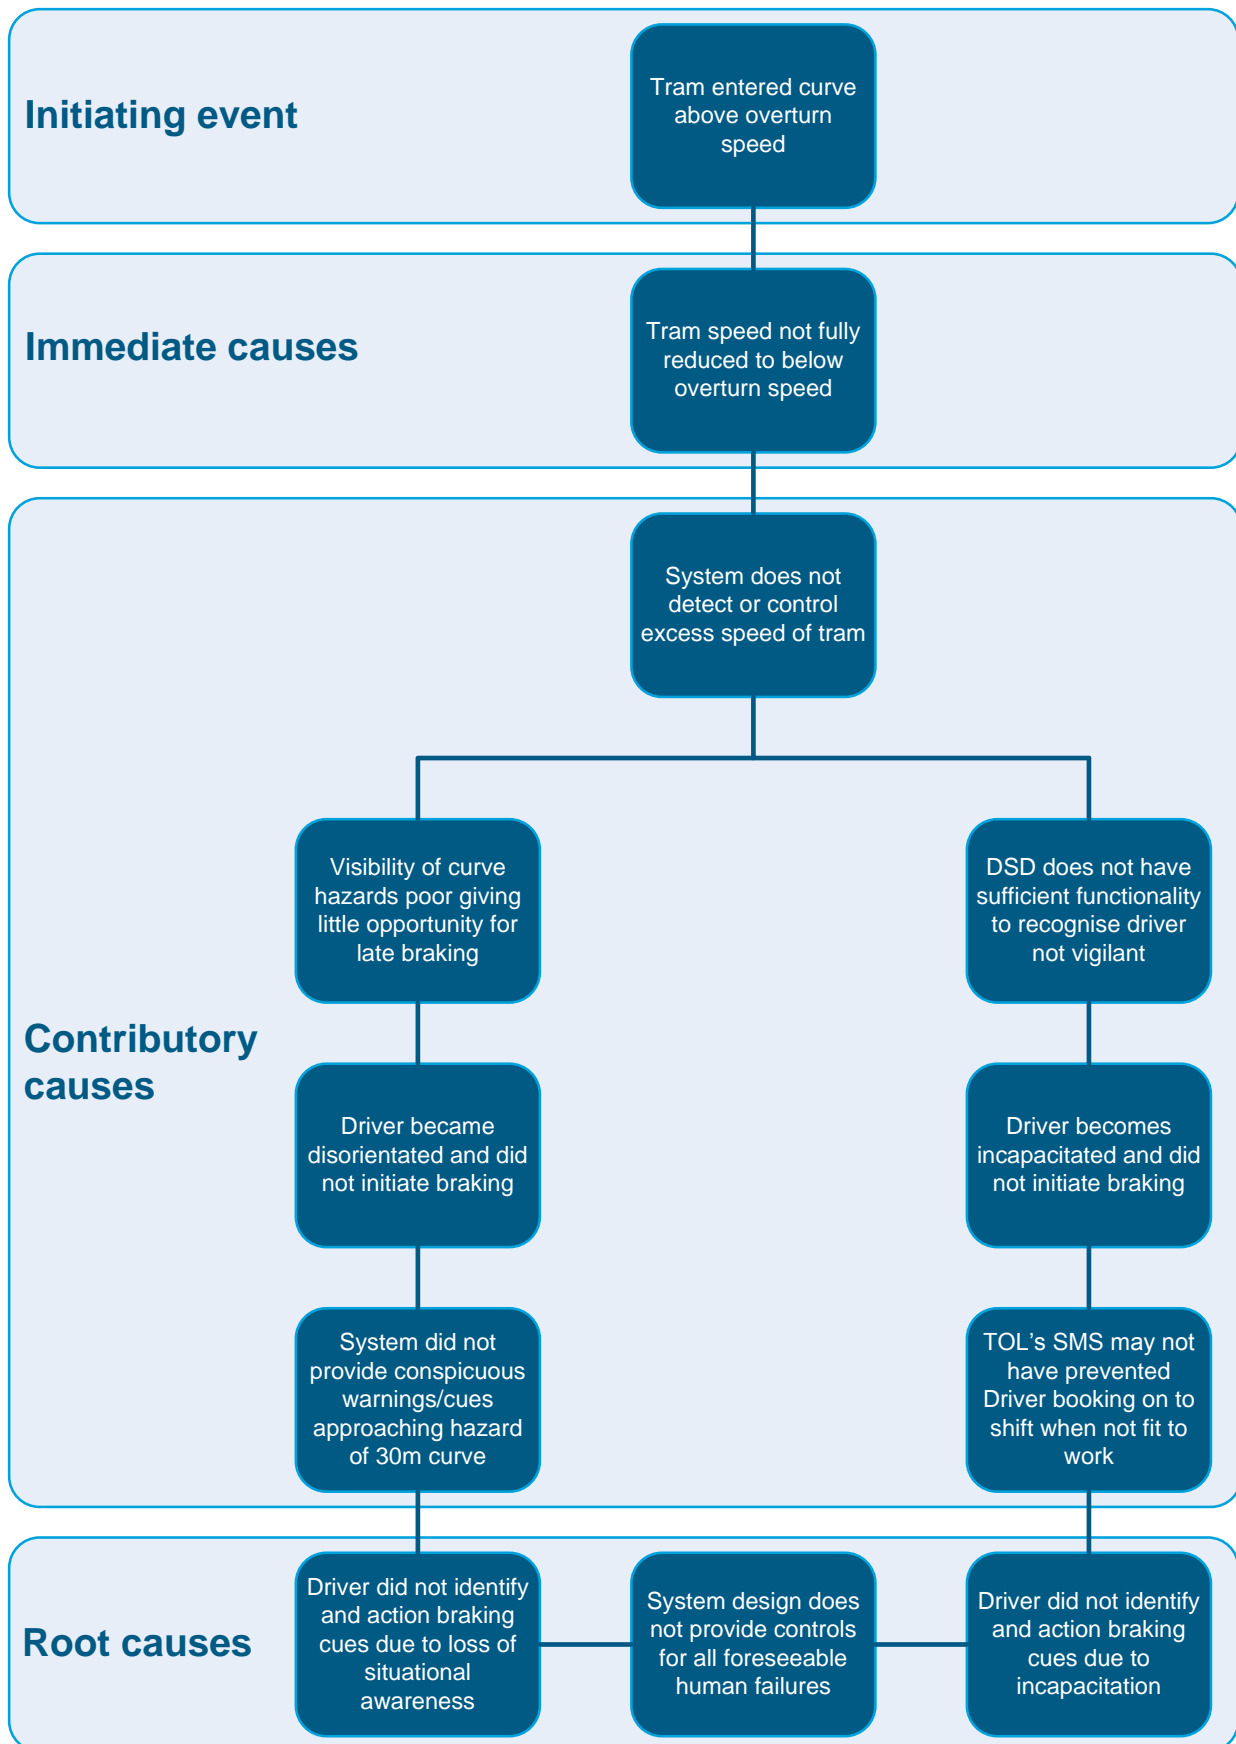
Initiating event

Tram entered curve above overturn speed

Immediate causes

Tram speed not fully reduced to below overturn speed

Contributory causes

System does not detect or control excess speed of tram

Visibility of curve hazards poor giving little opportunity for late braking

DSD does not have sufficient functionality to recognise driver not vigilant

Driver became disorientated and did not initiate braking

Driver becomes incapacitated and did not initiate braking

System did not provide conspicuous warnings/cues approaching hazard of 30m curve

TOL's SMS may not have prevented Driver booking on to shift when not fit to work

Root causes

Driver did not identify and action braking cues due to loss of situational awareness

System design does not provide controls for all foreseeable human failures

Driver did not identify and action braking cues due to incapacitation